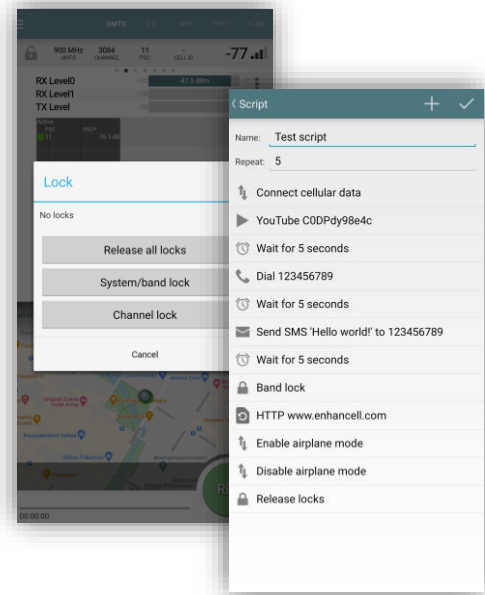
UNITS

900 MHz UMTS
3084 CHANNEL
11 PSC
- CELL ID
-77

RX Level0
RX Level1
TX Level

-47.5 dBm

Active
PSC 11
RSCP -76.5

Lock

No locks

Release all locks

System/band lock

Channel lock

Cancel

00:00:00

‹ Script

Name: Test script

Repeat: 5

Connect cellular data

YouTube C0DPdy98e4c

Wait for 5 seconds

Dial 123456789

Wait for 5 seconds

Send SMS 'Hello world!' to 123456789

Wait for 5 seconds

Band lock

HTTP www.enhancell.com

Enable airplane mode

Disable airplane mode

Release locks